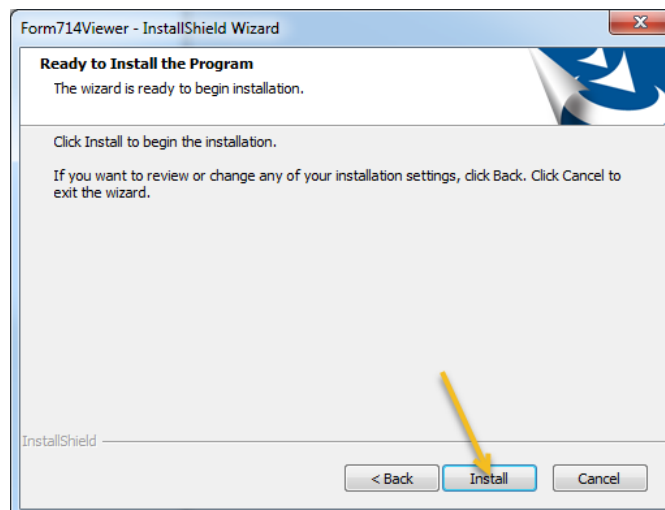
Form714Viewer - InstallShield Wizard

Ready to Install the Program

The wizard is ready to begin installation.

Click Install to begin the installation.

If you want to review or change any of your installation settings, click Back. Click Cancel to exit the wizard.

InstallShield

< Back

Install

Cancel